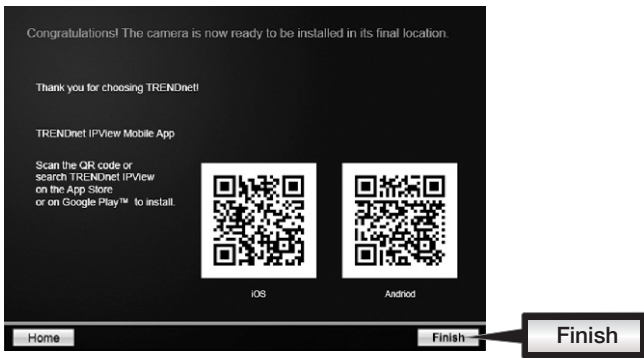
Congratulations! The camera is now ready to be installed in its final location.

Thank you for choosing TRENDnet!

TRENDnet IPView Mobile App

Scan the QR code or search TRENDnet IPView on the App Store or on Google Play™ to install.

iOS

Andriod

Home

Finish

Finish